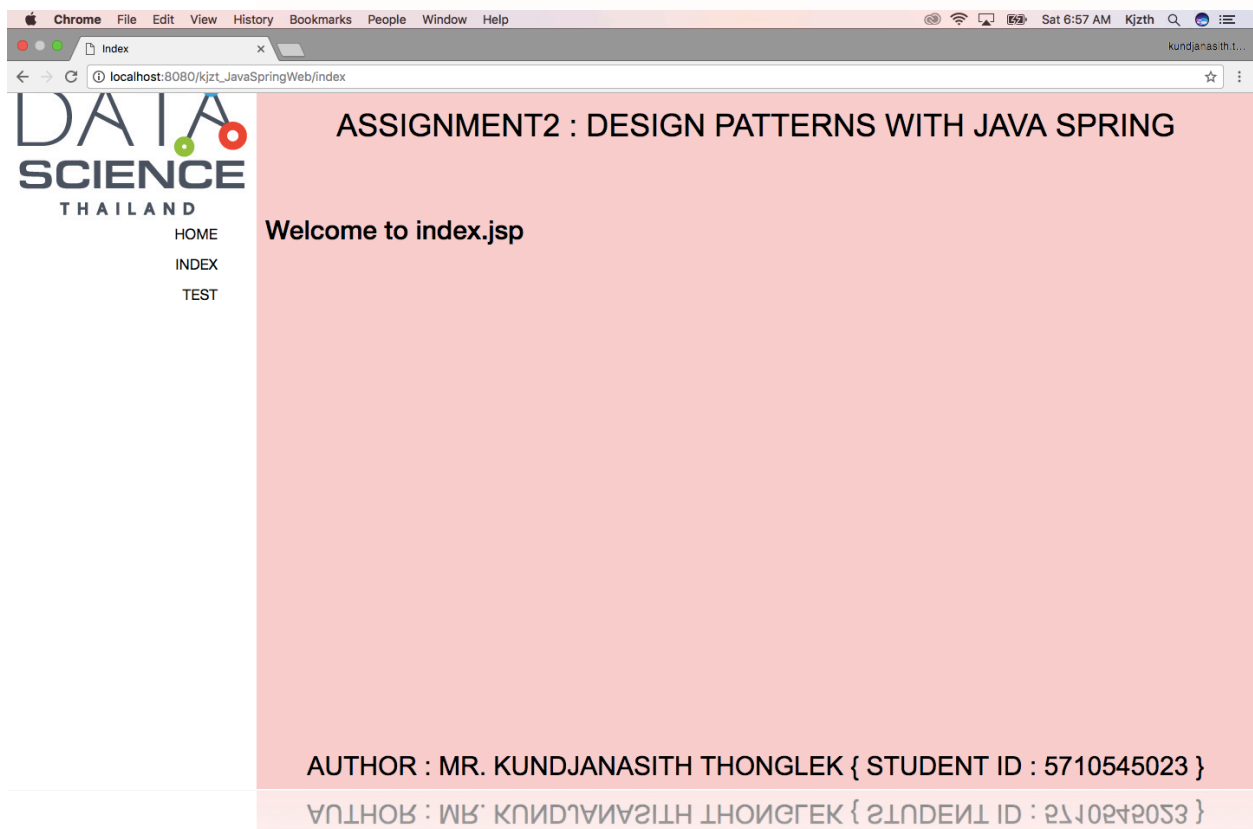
Chrome File Edit View History Bookmarks People Window Help

Sat 6:57 AM Kjzth

Index ×

kundjanasith.t...

localhost:8080/kjzt_JavaSpringWeb/index

DATA SCIENCE THAILAND

HOME
INDEX
TEST

ASSIGNMENT2 : DESIGN PATTERNS WITH JAVA SPRING

Welcome to index.jsp

AUTHOR : MR. KUNDJANASITH THONGLEK { STUDENT ID : 5710545023 }